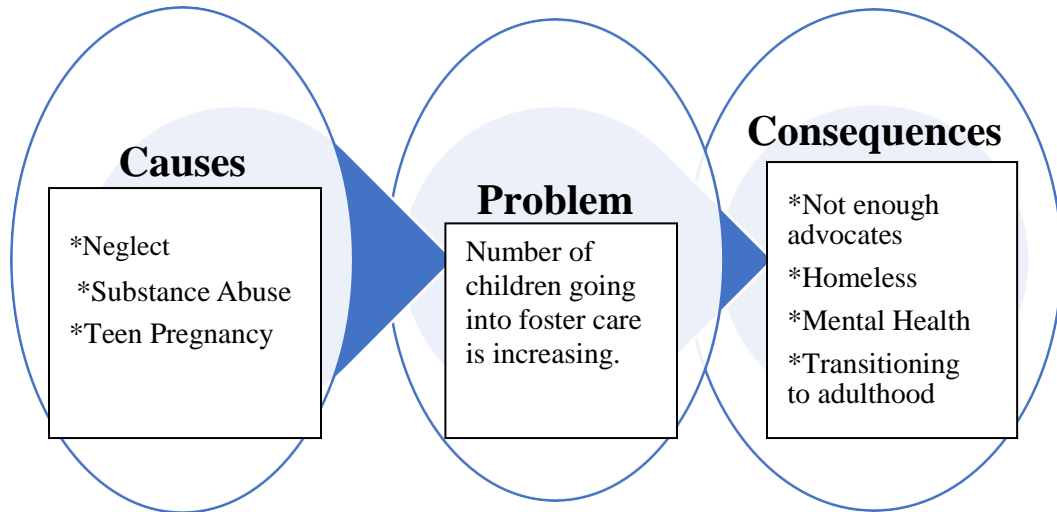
Causes

*Neglect

*Substance Abuse

*Teen Pregnancy

Problem

Number of children going into foster care is increasing.

Consequences

*Not enough advocates

*Homeless

*Mental Health

*Transitioning to adulthood